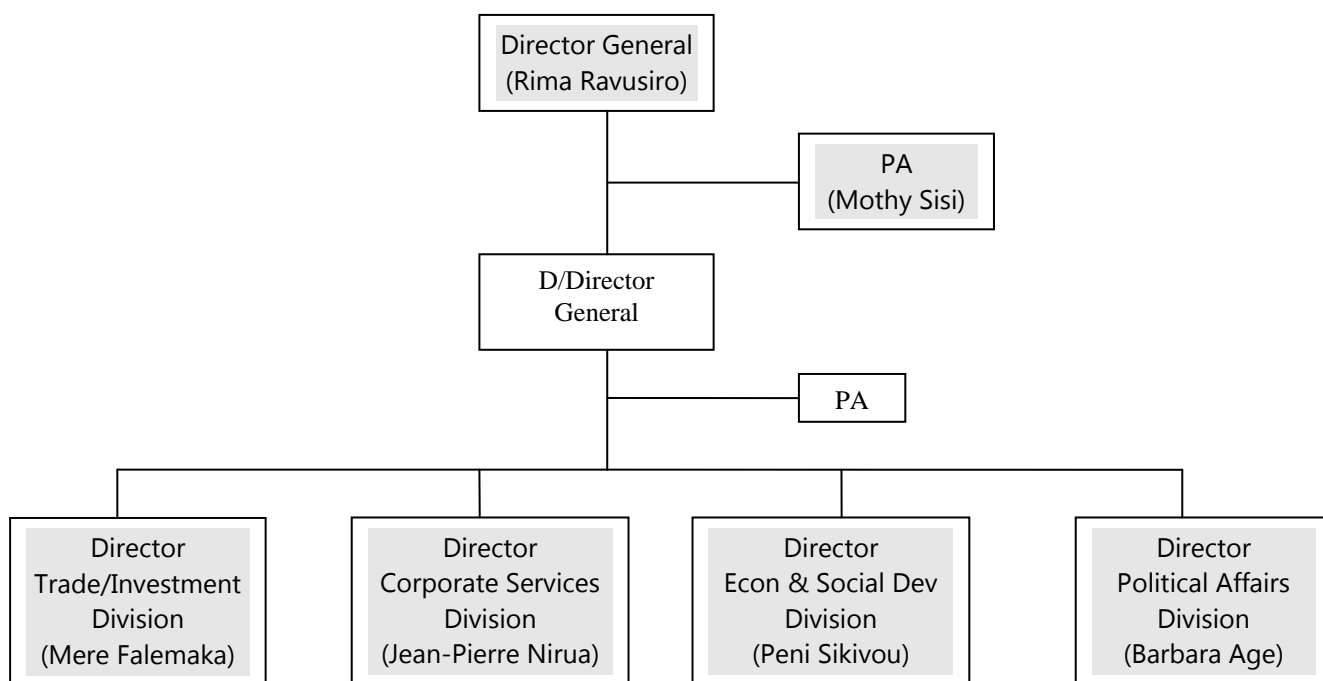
Director General
(Rima Ravusiro)

PA
(Mothy Sisi)

D/Director
General

PA

Director
Trade/Investment
Division
(Mere Falemaka)

Director
Corporate Services
Division
(Jean-Pierre Nirua)

Director
Econ & Social Dev
Division
(Peni Sikivou)

Director
Political Affairs
Division
(Barbara Age)